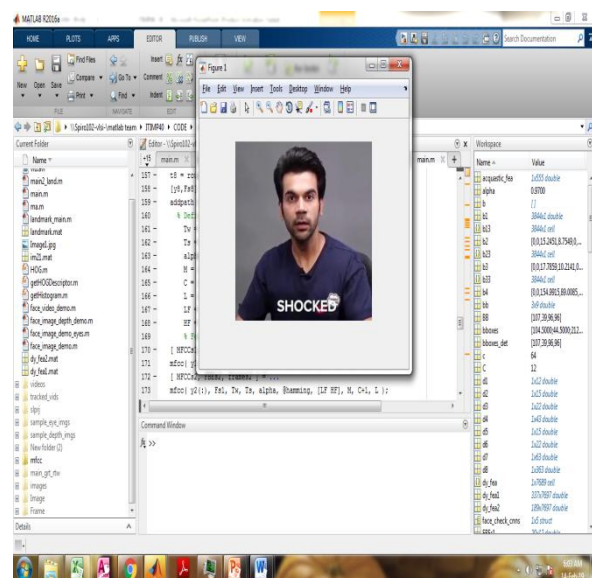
MATLAB R2016a

HOME PLOTS APPS EDITOR PUBLISH VIEW

Search Documentation

New Open Save Find Files Compare Print Insert Comment Indent Go To Find

FILE NAVIGATE EDIT

\\Spiro102-vlsi-\matlab team ▸ ITIMP40 ▸ CODE ▸

Current Folder

Name

main2_land.m
main.m
ma.m
landmark_main.m
landmark.mat
Image1.jpg
im21.mat
HOG.m
getHOGDescriptor.m
getHistogram.m
face_video_demo.m
face_image_depth_demo.m
face_image_demo_eyes.m
face_image_demo.m
dy_fea2.mat
dy_fea1.mat
videos
tracked_vids
clips
sample_eye_imgs
sample_depth_imgs
New folder (2)
mfcc
main_grt_nw
images
Image
Frame

Details

Editor - \\Spiro102-

main.m

157 - t8 = ro
158 - [y8,Fs8
159 - addpath
160 % Def
161 - Tw =
162 - Ts =
163 - alp
164 - M =
165 - C =
166 - L =
167 - LF =
168 - HF =
169 % F
170 - [ MFCCs
171 - mfcc( y
172 - [ MFCCs, FBEs, frames ] = ...
173 mfcc( y2(:), Fs1, Tw, Ts, alpha, @hamming, [LF HF], M, C+1, L );

main.m

Command Window

fx >>

Figure 1

File Edit View Insert Tools Desktop Window Help

SHOCKED

Workspace

| Name | Value |
|---|---|
| acoustic_fea | 1x555 double |
| alpha | 0.9700 |
| b | [] |
| b1 | 3844x1 double |
| b13 | 3844x1 cell |
| b2 | [0,0,15.2451,8.7549,0,... |
| b23 | 3844x1 cell |
| b3 | [0,0,17.7859,10.2141,0,... |
| b33 | 3844x1 cell |
| b4 | [0,0,134.8815,89.0085,... |
| bb | 3x9 double |
| BB | [107,39,96,96] |
| bboxes | [104.5000,44.5000,212,... |
| bboxes_det | [107,39,96,96] |
| c | 64 |
| C | 12 |
| d1 | 1x12 double |
| d2 | 1x15 double |
| d3 | 1x22 double |
| d4 | 1x43 double |
| d5 | 1x15 double |
| d6 | 1x22 double |
| d7 | 1x63 double |
| d8 | 1x363 double |
| dy_fea | 1x7689 cell |
| dy_fea1 | 337x7697 double |
| dy_fea2 | 189x7697 double |
| face_check_cnns | 1x5 struct |